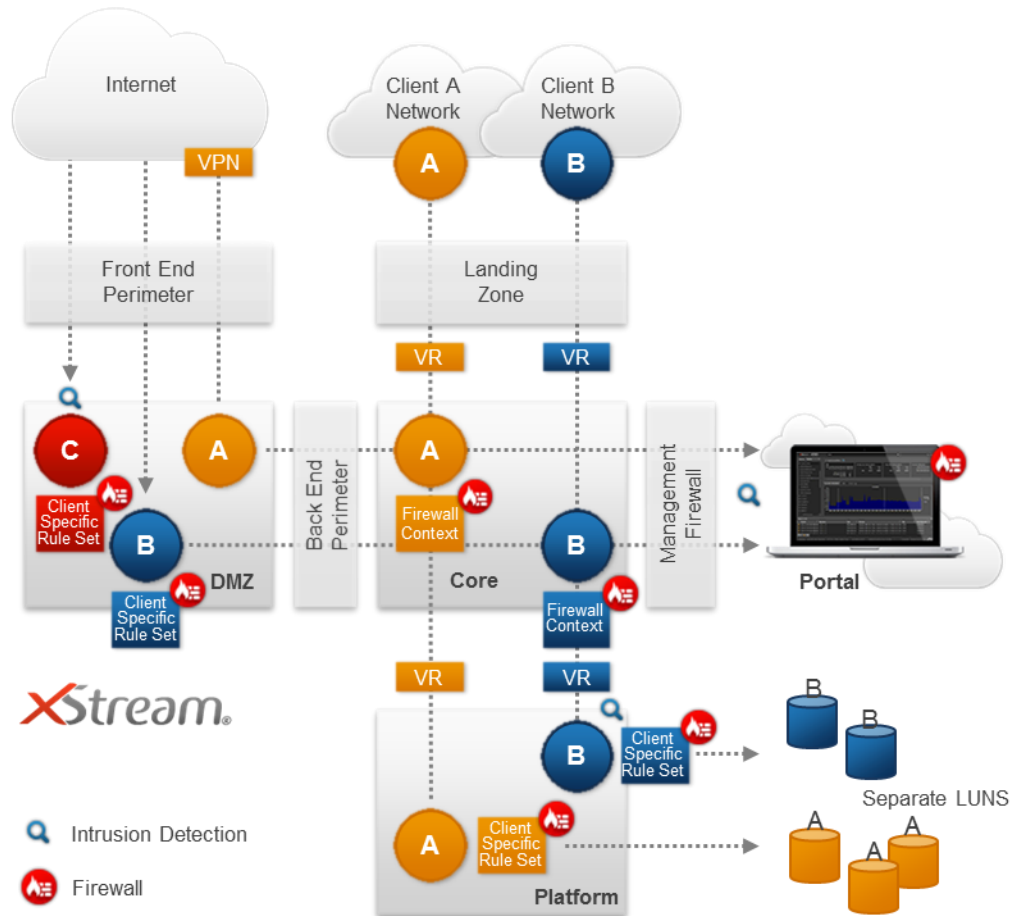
Internet

VPN

Client A Network

A

Client B Network

B

Front End Perimeter

Landing Zone

VR

VR

C

Client Specific Rule Set

A

B

Client Specific Rule Set

DMZ

Back End Perimeter

A

Firewall Context

B

Core

Firewall Context

Management Firewall

Portal

VR

VR

XStream®

B

Client Specific Rule Set

B

B

Separate LUNS

A

Client Specific Rule Set

A

A

A

Platform

Intrusion Detection

Firewall